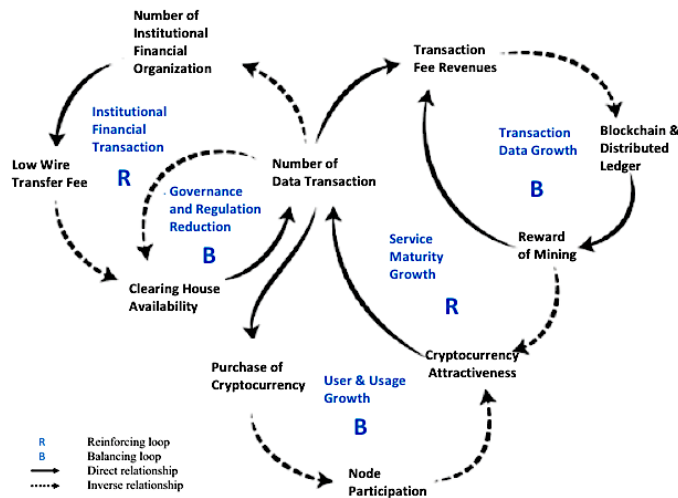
Number of Institutional Financial Organization

Transaction Fee Revenues

Institutional Financial Transaction

Transaction Data Growth

Blockchain & Distributed Ledger

Low Wire Transfer Fee

R

Governance and Regulation Reduction

Number of Data Transaction

B

B

Reward of Mining

Service Maturity Growth

Clearing House Availability

R

Cryptocurrency Attractiveness

Purchase of Cryptocurrency

User & Usage Growth

B

R Reinforcing loop
B Balancing loop
Direct relationship
Inverse relationship

Node Participation